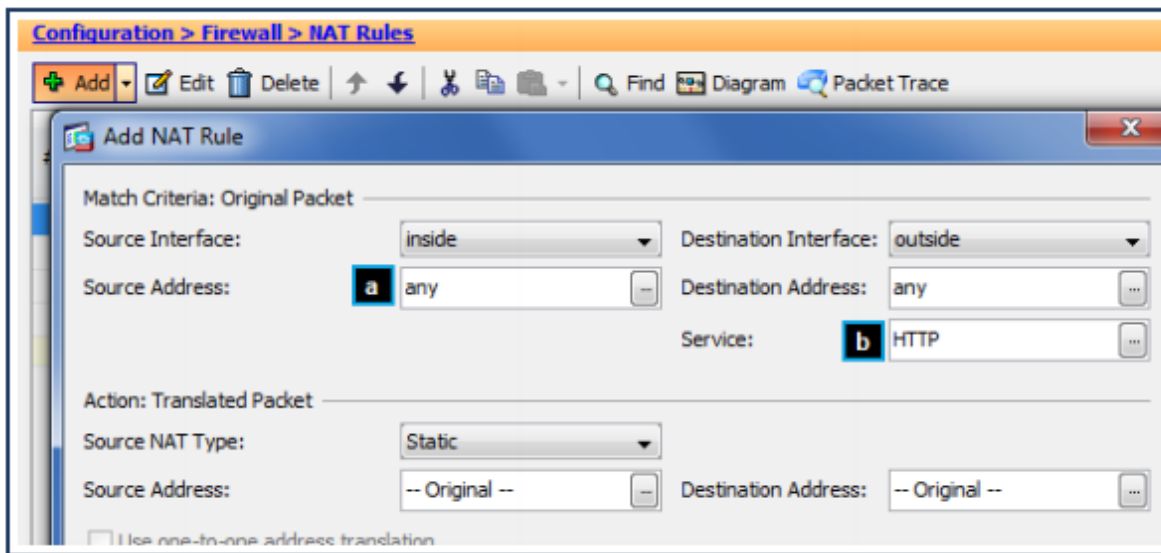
Configuration > Firewall > NAT Rules

Add Edit Delete Find Diagram Packet Trace

Add NAT Rule

Match Criteria: Original Packet

Source Interface: inside
Destination Interface: outside
Source Address: a any
Destination Address: any
Service: b HTTP

Action: Translated Packet

Source NAT Type: Static
Source Address: -- Original --
Destination Address: -- Original --

Use one-to-one address translation